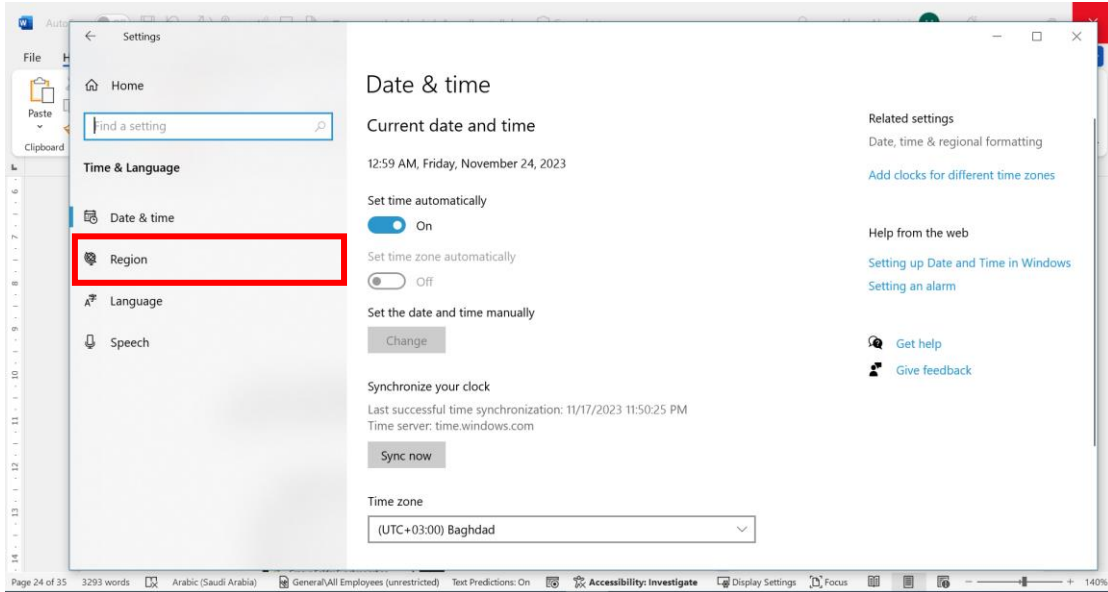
File
Paste
Clipboard

Settings

Home

Find a setting

Time & Language

Date & time

Region

Language

Speech

Date & time

Current date and time

12:59 AM, Friday, November 24, 2023

Set time automatically

On

Set time zone automatically

Off

Set the date and time manually

Change

Synchronize your clock

Last successful time synchronization: 11/17/2023 11:50:25 PM
Time server: time.windows.com

Sync now

Time zone

(UTC+03:00) Baghdad

Related settings

Date, time & regional formatting

Add clocks for different time zones

Help from the web

Setting up Date and Time in Windows

Setting an alarm

Get help

Give feedback

Page 24 of 35 3293 words Arabic (Saudi Arabia) General\All Employees (unrestricted) Text Predictions: On Accessibility: Investigate Display Settings Focus 140%